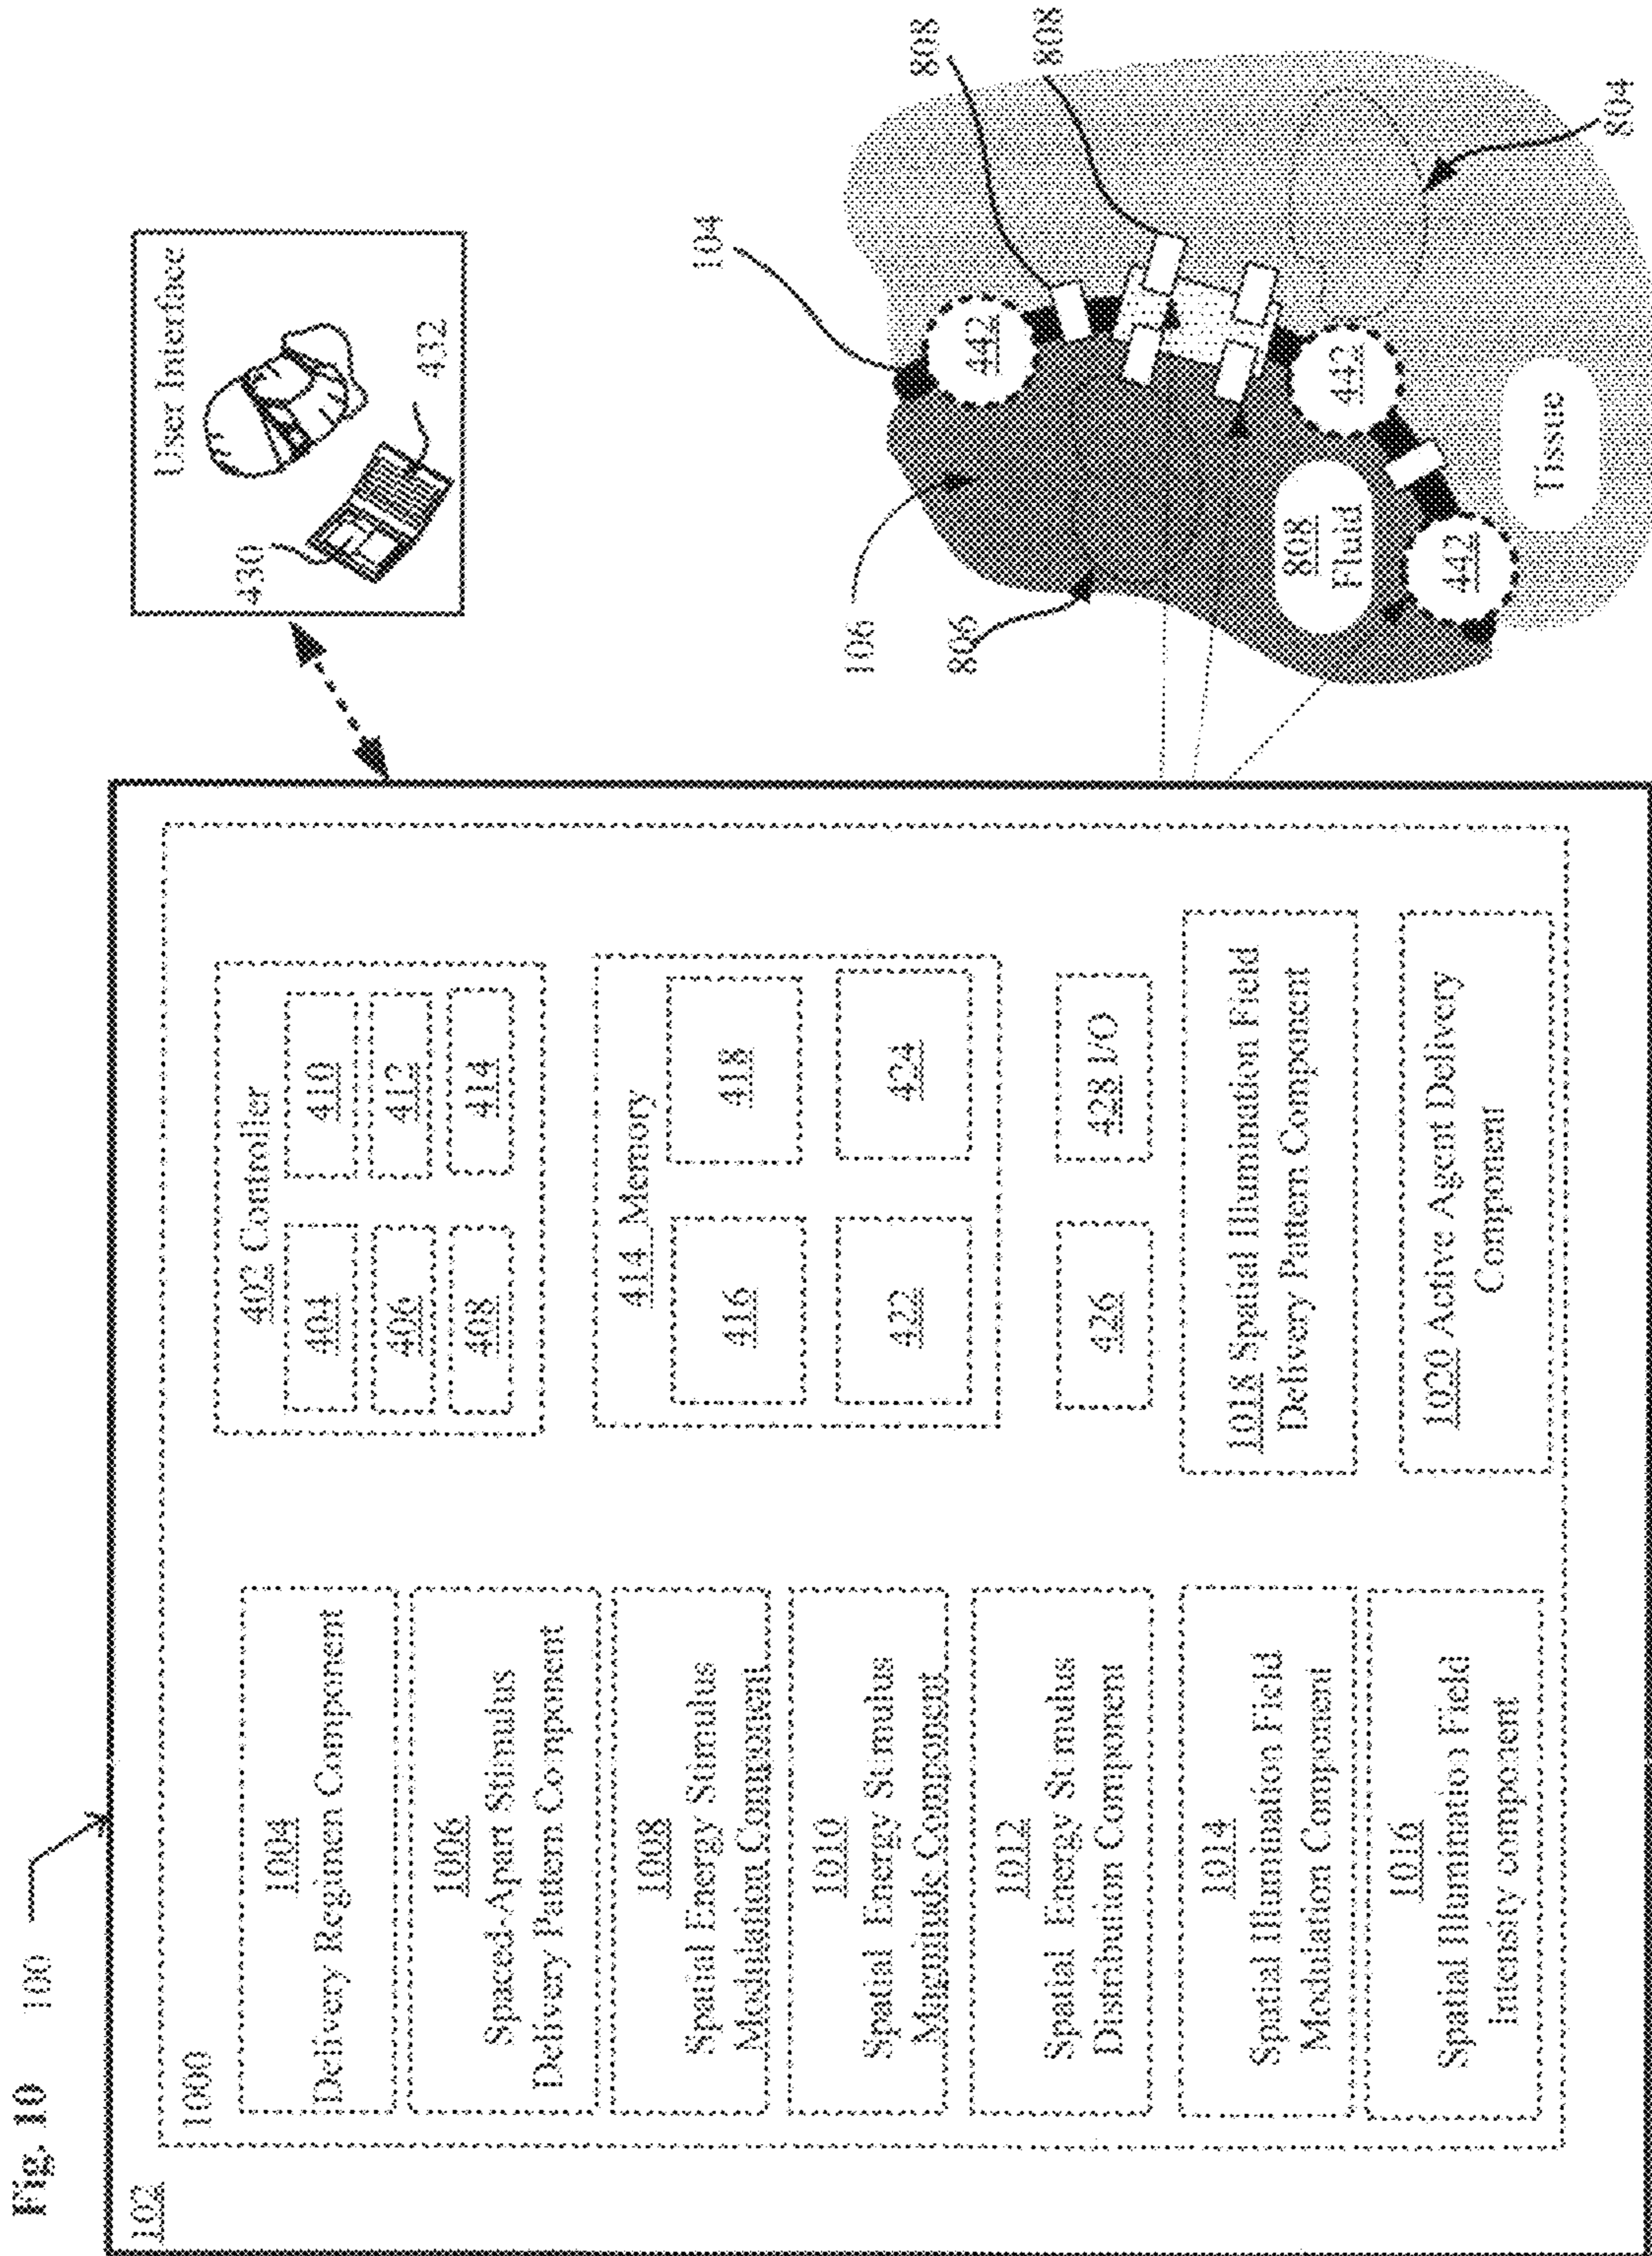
Fig. 10

100

102

1000

1004
Delivery Regimen Component

1006
Spaced-Apart Stimulus Delivery Pattern Component

1008
Spatial Energy Stimulus Modulation Component

1010
Spatial Energy Stimulus Magnitude Component

1012
Spatial Energy Stimulus Distribution Component

1014
Spatial Illumination Field Modulation Component

1016
Spatial Illumination Field Intensity component

402 Controller

404

406

408

410

412

414

414 Memory

416

418

422

424

426

428 I/O

1018 Spatial Illumination Field Delivery Pattern Component

1020 Active Agent Delivery Component

User Interface

430

432

106

806

104

442

442

442

808

808

808
Fluid

Tissue

804